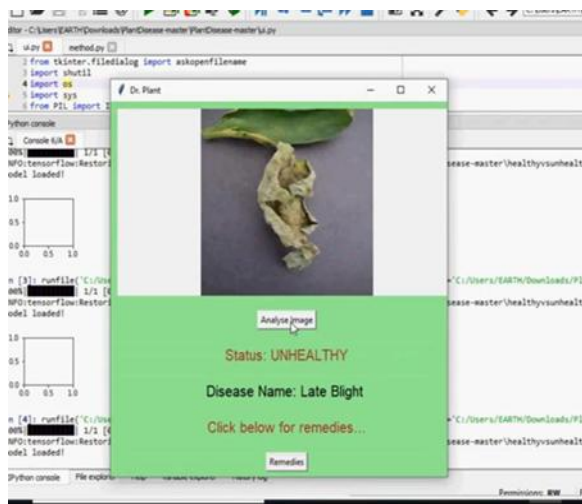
ditor - C:\Users\EARTH\Downloads\PlantDisease-master\PlantDisease-master\ui.py

ui.py | method.py

1 from tkinter.filedialog import askopenfilename
2 import shutil
3 import os
4 import sys
5 from PIL import I

Python console

Console 6/A

00% 1/1 [
NFO:tensorflow:Restor
odel loaded!

sease-master\healthyvsunhealt

1.0
0.5
0.0
0.0 0.5 1.0

n [3]: runfile('C:/Use
00% 1/1 [
NFO:tensorflow:Restor
odel loaded!

='C:/Users/EARTH/Downloads/Pl
sease-master\healthyvsunhealt

1.0
0.5
0.0
0.0 0.5 1.0

n [4]: runfile('C:/Us
00% 1/1 [
NFO:tensorflow:Restor
odel loaded!

='C:/Users/EARTH/Downloads/Pl
sease-master\healthyvsunhealt

IPython console | File explorer

Permissions: RW

Dr. Plant

Analyse Image

Status: UNHEALTHY

Disease Name: Late Blight

Click below for remedies...

Remedies